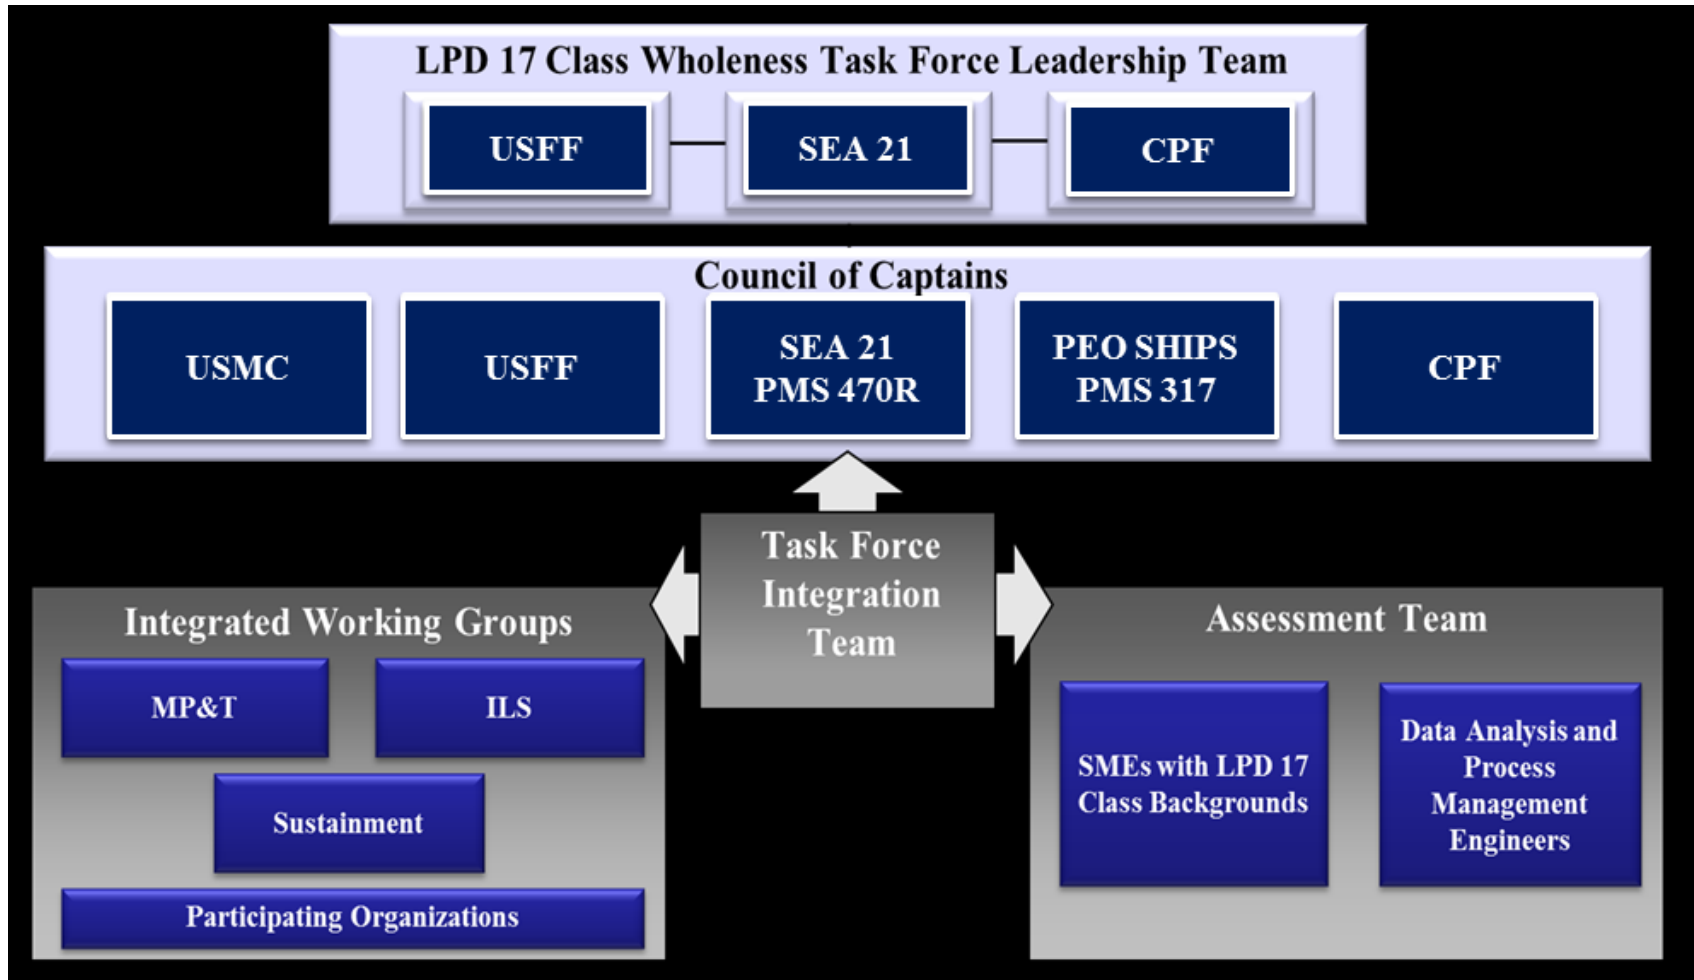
LPD 17 Class Wholeness Task Force Leadership Team

USFF

SEA 21

CPF

Council of Captains

USMC

USFF

SEA 21
PMS 470R

PEO SHIPS
PMS 317

CPF

Task Force Integration Team

Integrated Working Groups

MP&T

ILS

Sustainment

Participating Organizations

Assessment Team

SMEs with LPD 17 Class Backgrounds

Data Analysis and Process Management Engineers